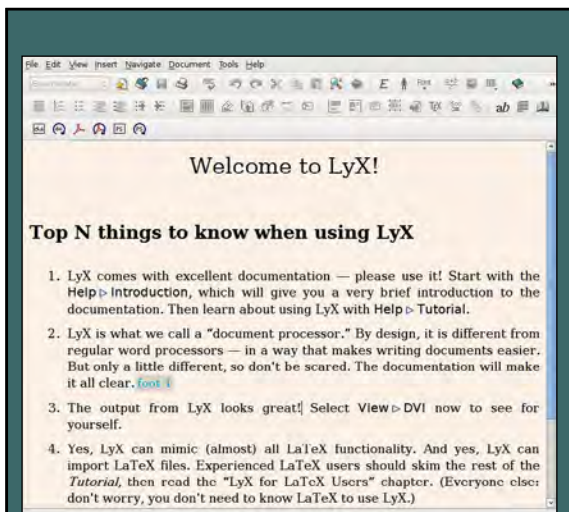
File Edit View Insert Navigate Document Tools Help

ab

Welcome to LyX!

Top N things to know when using LyX

1. LyX comes with excellent documentation — please use it! Start with the Help ▷ Introduction, which will give you a very brief introduction to the documentation. Then learn about using LyX with Help ▷ Tutorial.

2. LyX is what we call a "document processor." By design, it is different from regular word processors — in a way that makes writing documents easier. But only a little different, so don't be scared. The documentation will make it all clear. foot 1

3. The output from LyX looks great! Select View ▷ DVI now to see for yourself.

4. Yes, LyX can mimic (almost) all LaTeX functionality. And yes, LyX can import LaTeX files. Experienced LaTeX users should skim the rest of the Tutorial, then read the "LyX for LaTeX Users" chapter. (Everyone else: don't worry, you don't need to know LaTeX to use LyX.)